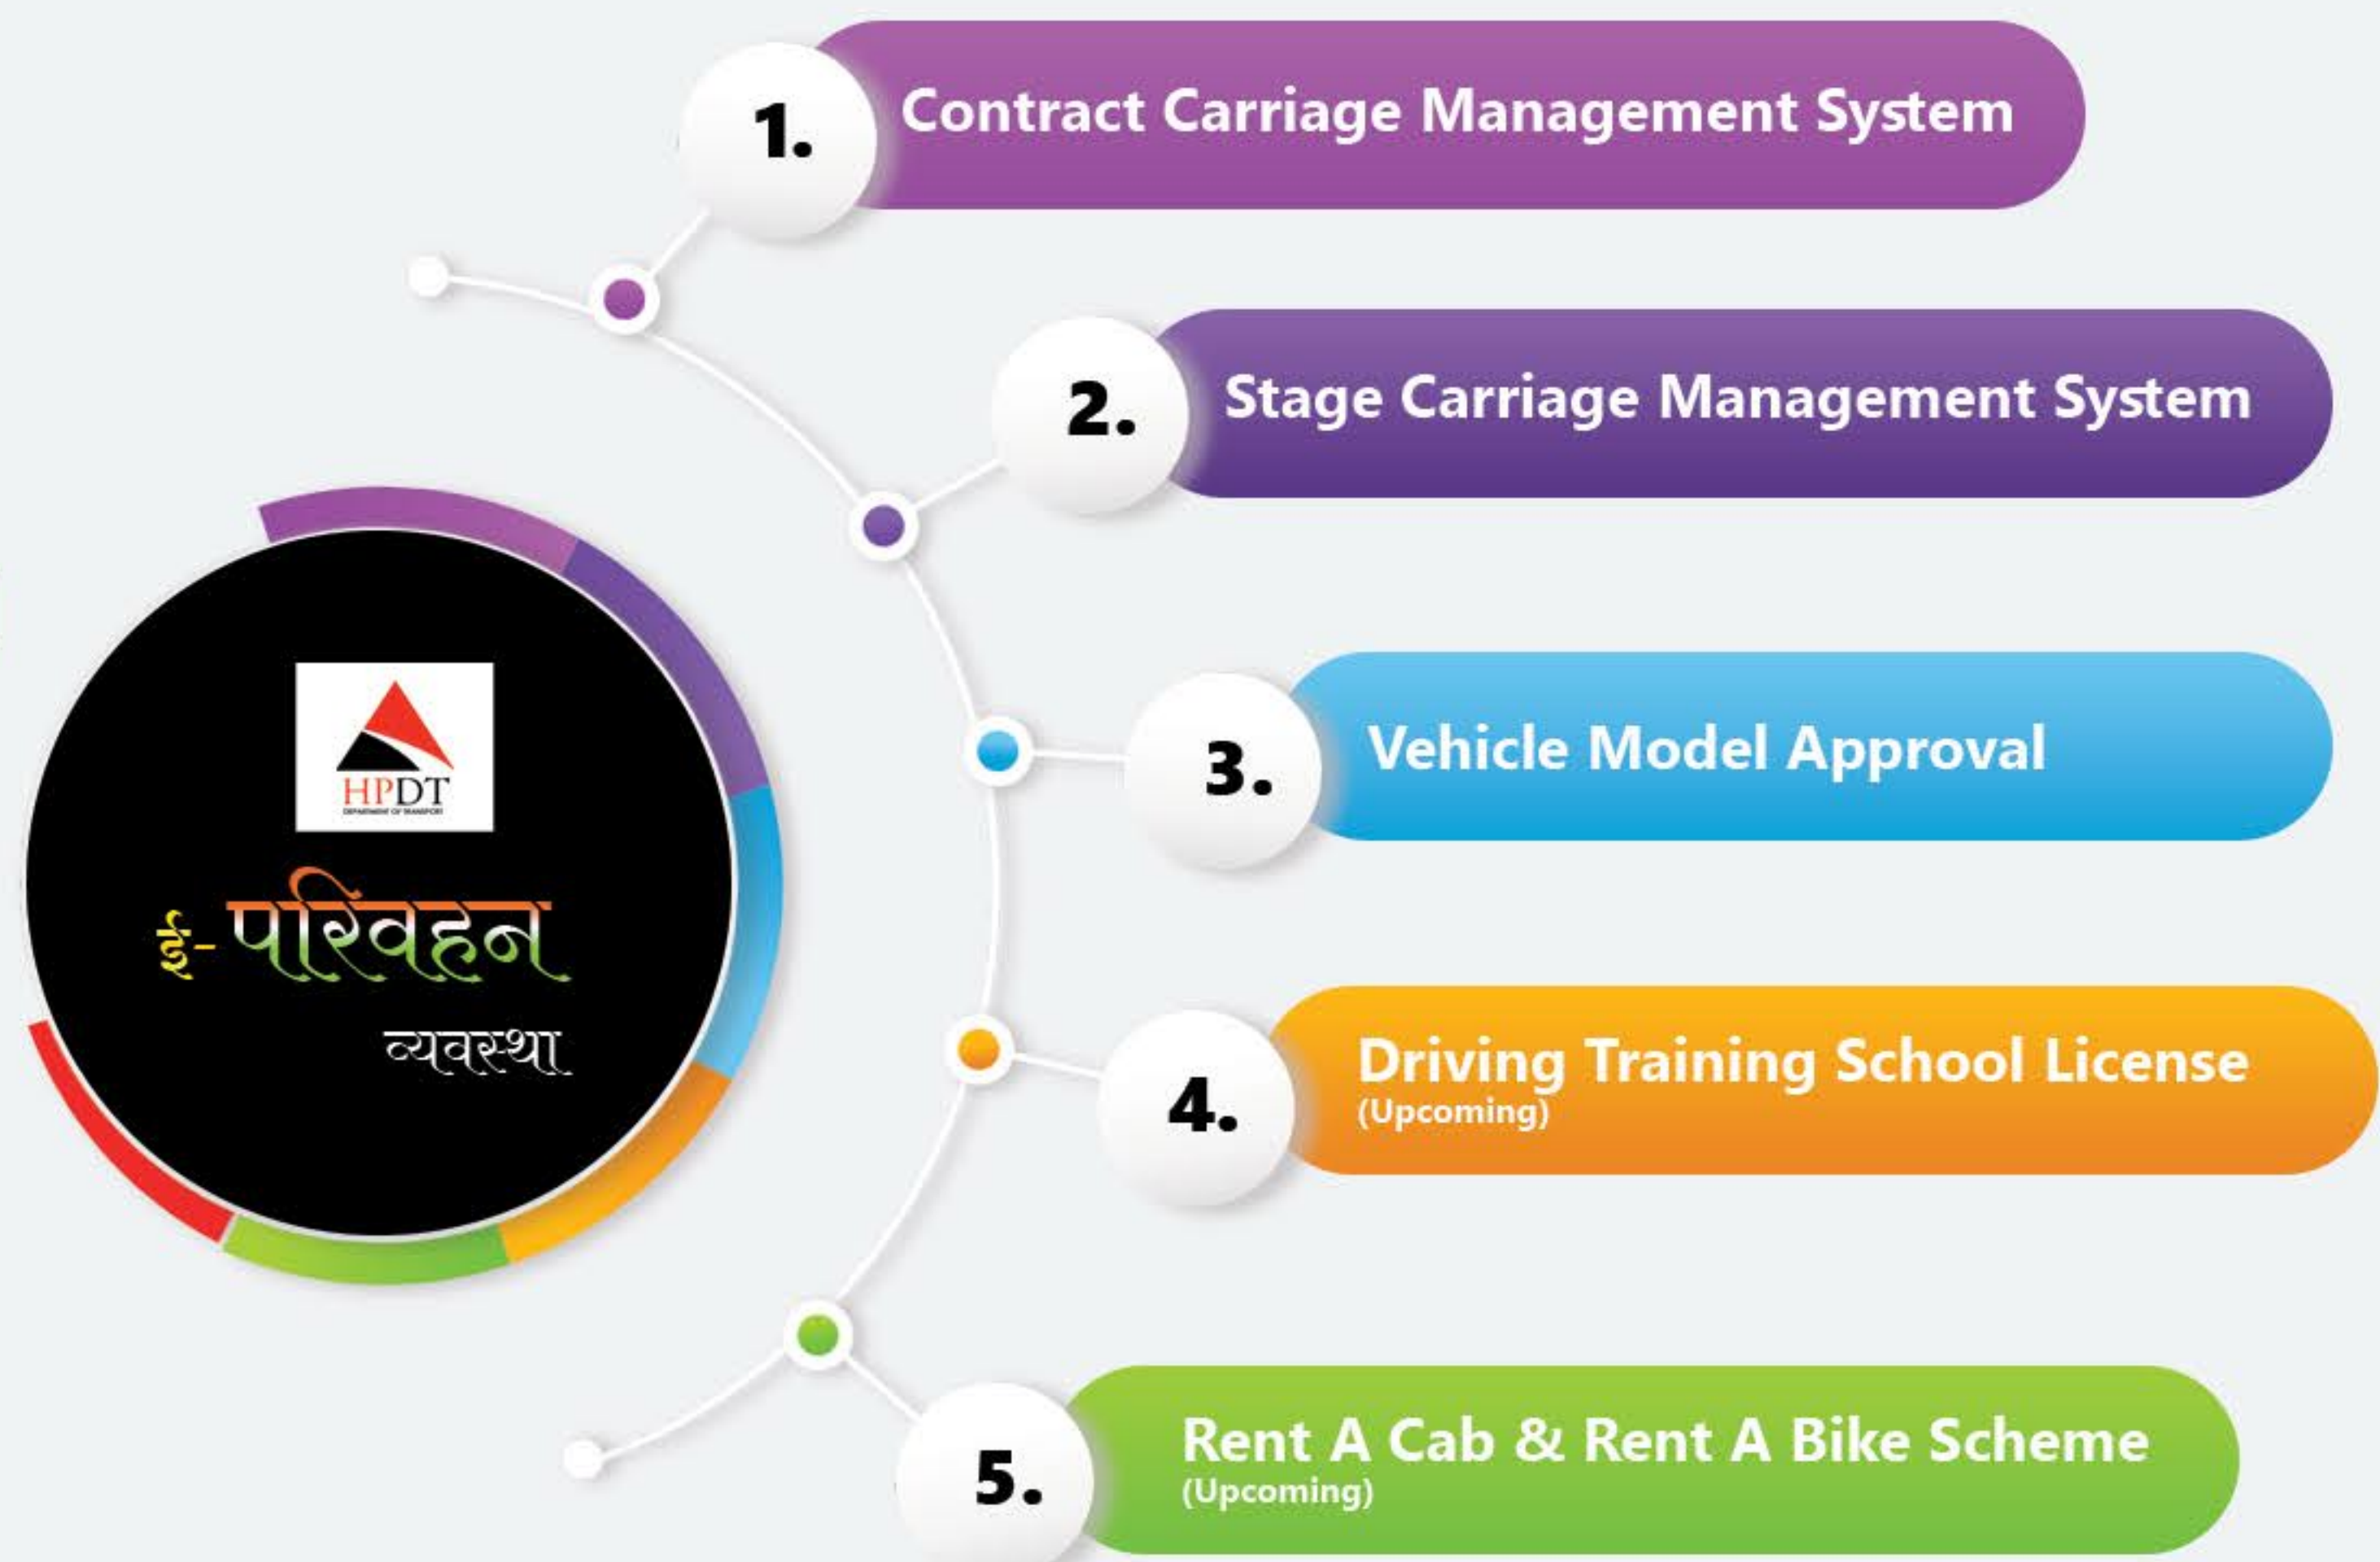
1. Contract Carriage Management System

2. Stage Carriage Management System

3. Vehicle Model Approval

4. Driving Training School License
(Upcoming)

5. Rent A Cab & Rent A Bike Scheme
(Upcoming)

HPDT
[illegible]

ई- परिवहन
व्यवस्था